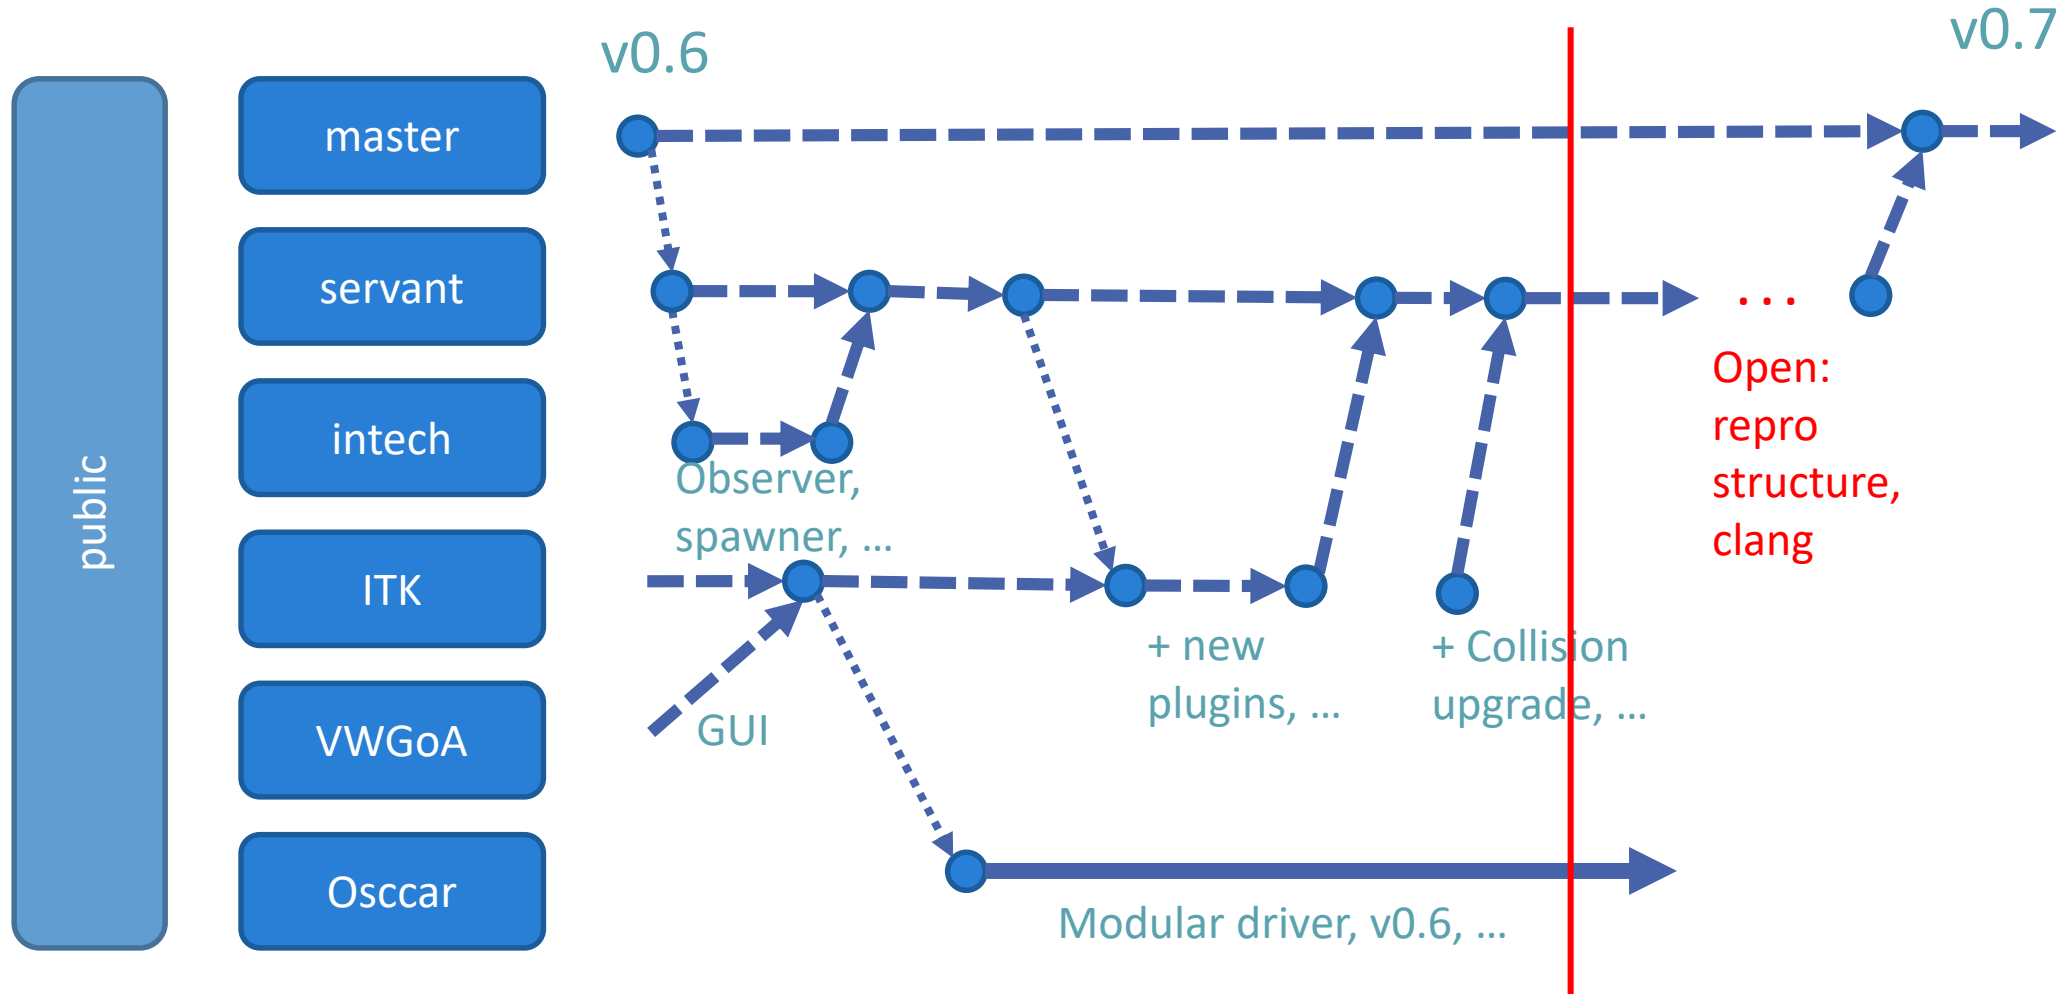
public

master

servant

intech

ITK

VWGoA

Osccar

v0.6

v0.7

Observer, spawner, ...

GUI

+ new plugins, ...

+ Collision upgrade, ...

...

Open: repro structure, clang

Modular driver, v0.6, ...